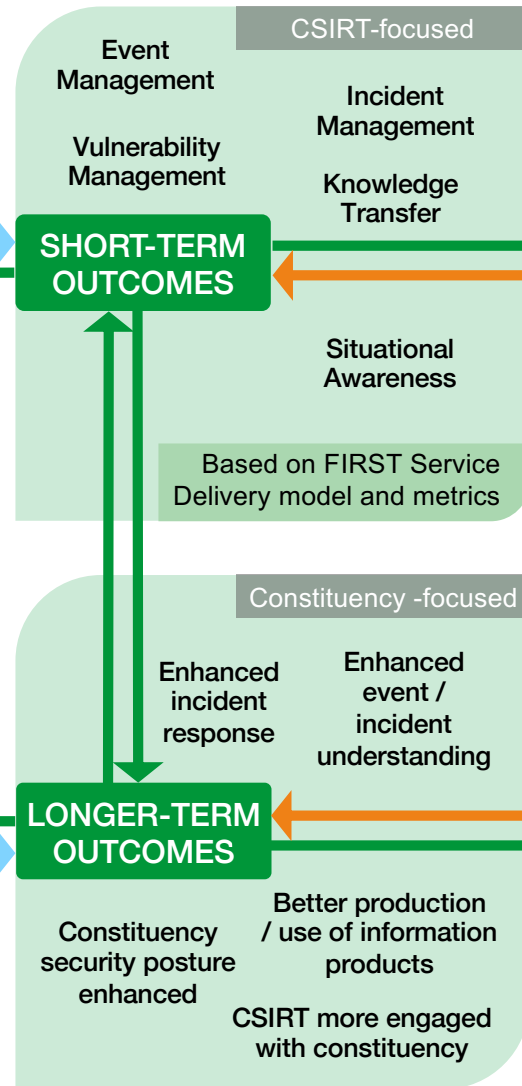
CSIRT-focused

Event Management

Incident Management

Vulnerability Management

Knowledge Transfer

SHORT-TERM OUTCOMES

Situational Awareness

Based on FIRST Service Delivery model and metrics

Constituency -focused

Enhanced incident response

Enhanced event / incident understanding

LONGER-TERM OUTCOMES

Constituency security posture enhanced

Better production / use of information products

CSIRT more engaged with constituency